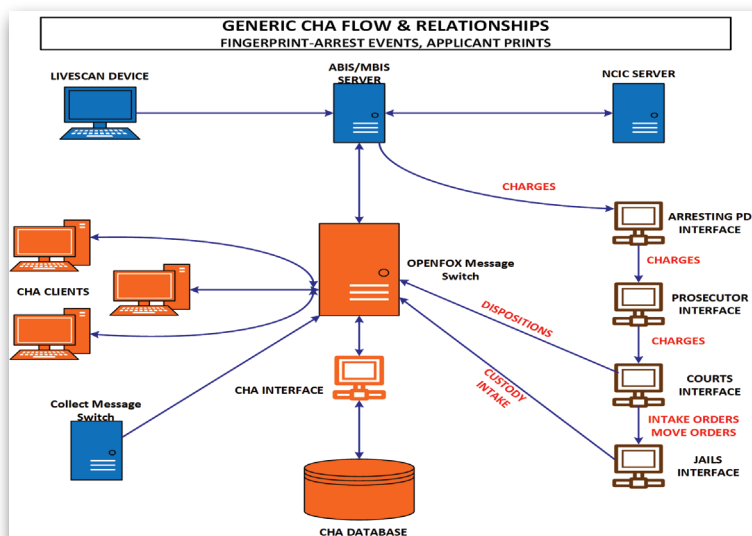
GENERIC CHA FLOW & RELATIONSHIPS
FINGERPRINT-ARREST EVENTS, APPLICANT PRINTS

LIVESCAN DEVICE

ABIS/MBIS SERVER

NCIC SERVER

CHARGES

ARRESTING PD INTERFACE

CHARGES

PROSECUTOR INTERFACE

CHARGES

COURTS INTERFACE

INTAKE ORDERS
MOVE ORDERS

JAILS INTERFACE

CHA CLIENTS

OPENFOX Message Switch

DISPOSITIONS

CUSTODY INTAKE

CHA INTERFACE

Collect Message Switch

CHA DATABASE